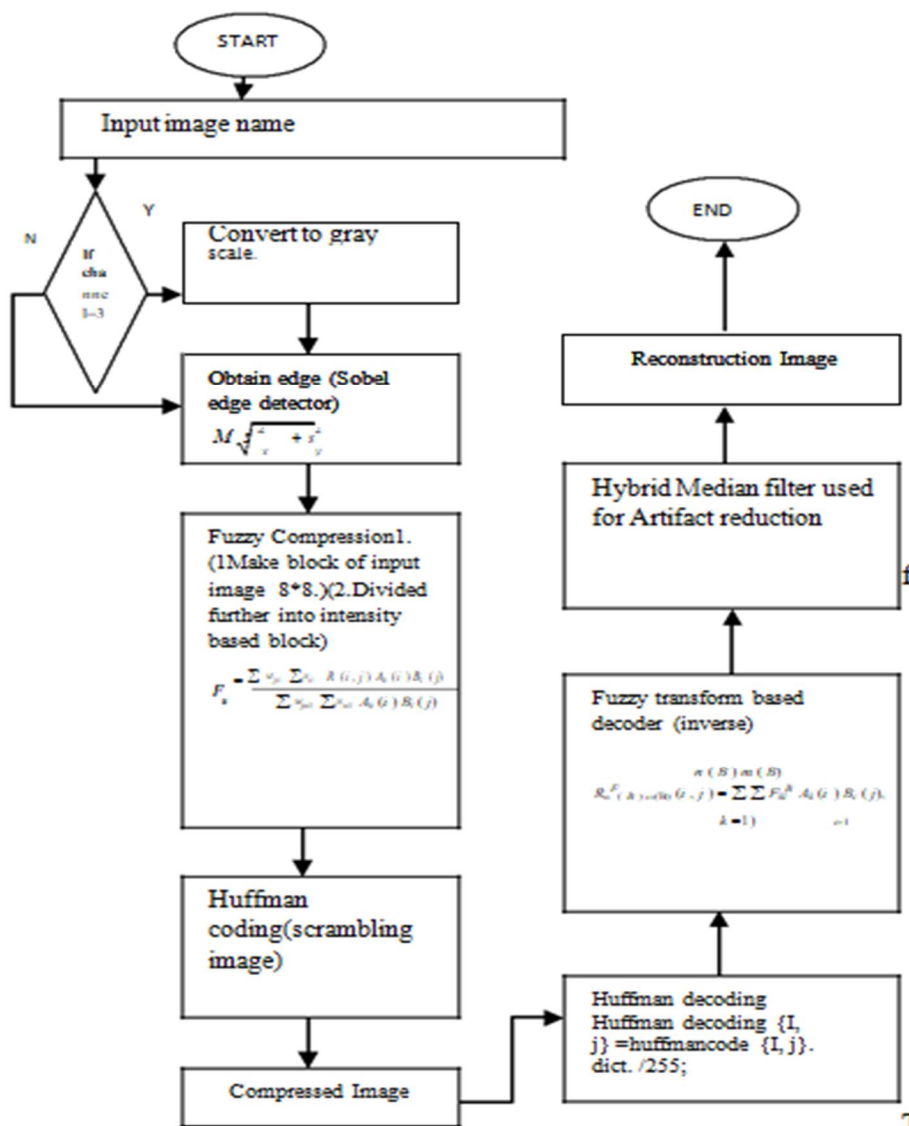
START

Input image name

N

Y

If channel=3

Convert to gray scale.

Obtain edge (Sobel edge detector)

$M\sqrt{s_x^2 + s_y^2}$

Fuzzy Compression1. (1Make block of input image 8*8.)(2.Divided further into intensity based block)

$F_k = \frac{\sum_{j} \sum_{i} R(i,j) A_k(i) B_l(j)}{\sum_{j} \sum_{i} A_k(i) B_l(j)}$

Huffman coding(scrambling image)

Compressed Image

Huffman decoding Huffman decoding {I, j} =huffmancode {I, j}. dict. /255;

Fuzzy transform based decoder (inverse)

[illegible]

Hybrid Median filter used for Artifact reduction

f

Reconstruction Image

END

T